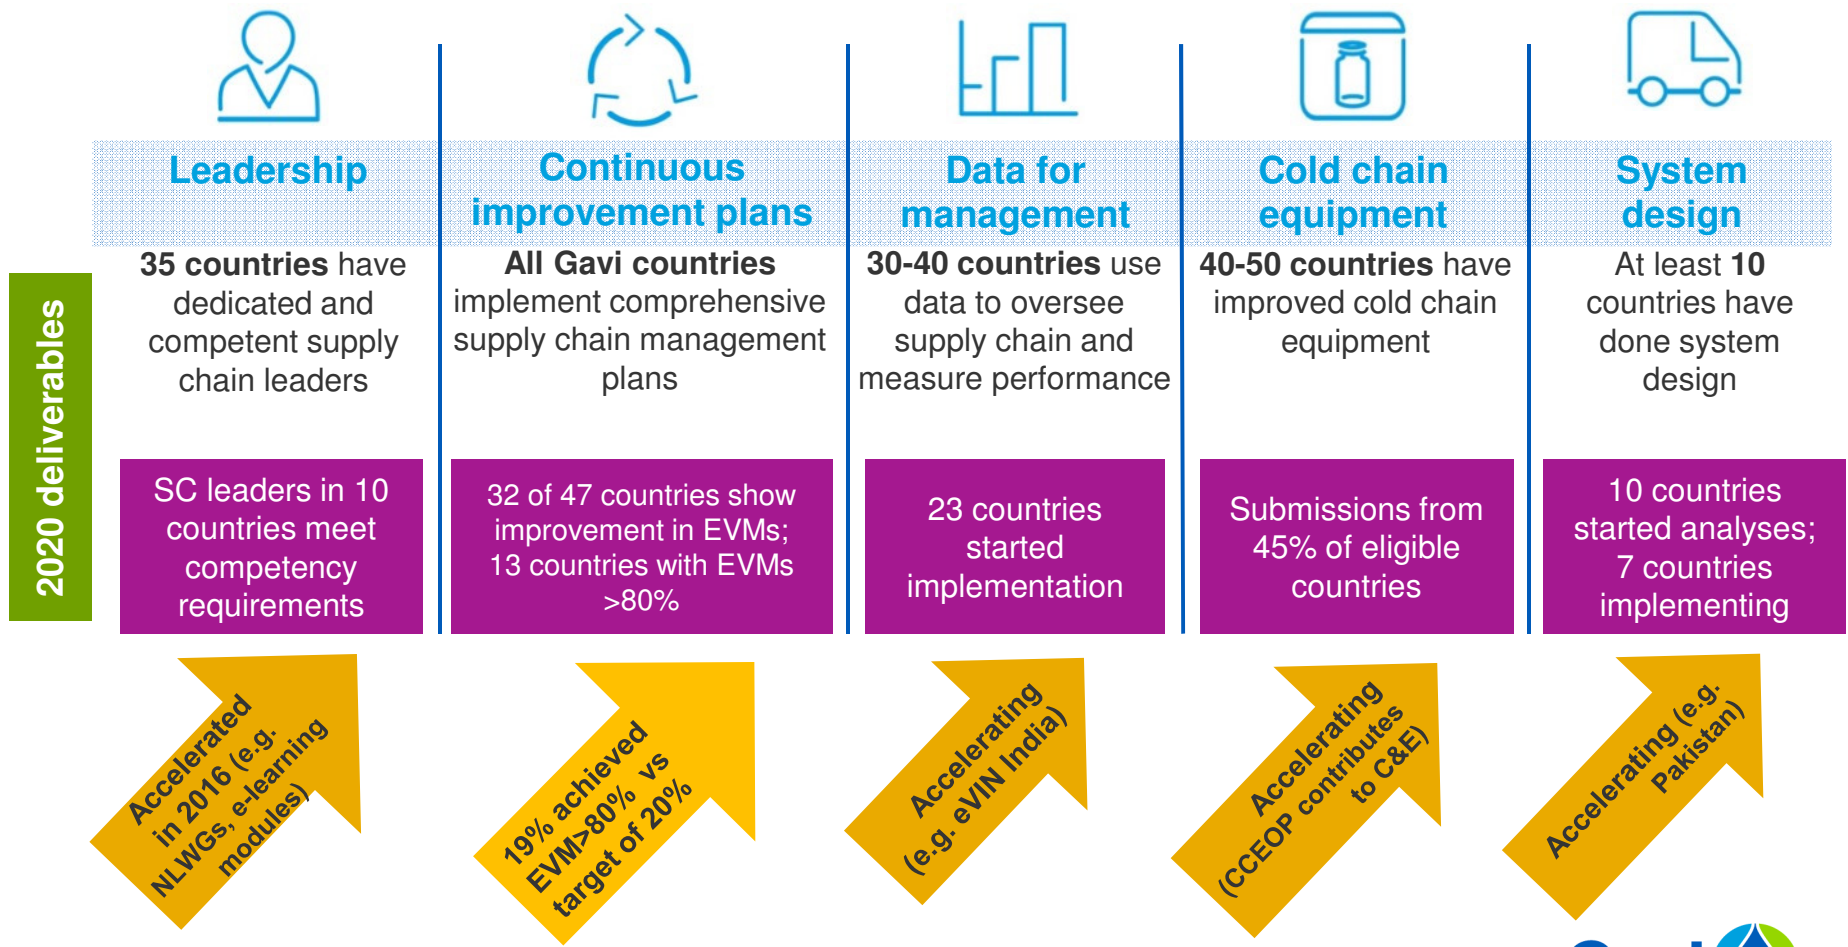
Leadership

Continuous improvement plans

Data for management

Cold chain equipment

System design

2020 deliverables

**35 countries** have dedicated and competent supply chain leaders

**All Gavi countries** implement comprehensive supply chain management plans

**30-40 countries** use data to oversee supply chain and measure performance

**40-50 countries** have improved cold chain equipment

At least **10** countries have done system design

SC leaders in 10 countries meet competency requirements

32 of 47 countries show improvement in EVMs; 13 countries with EVMs >80%

23 countries started implementation

Submissions from 45% of eligible countries

10 countries started analyses; 7 countries implementing

Accelerated in 2016 (e.g. NLWGs, e-learning modules)

19% achieved EVM>80% vs target of 20%

Accelerating (e.g. eVIN India)

Accelerating (CCEOP contributes to C&E)

Accelerating (e.g. Pakistan)